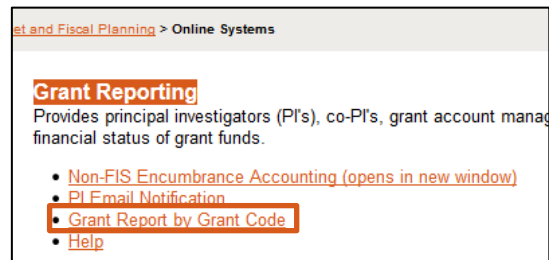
et and Fiscal Planning > Online Systems

Grant Reporting
Provides principal investigators (PI's), co-PI's, grant account manag financial status of grant funds.

- Non-FIS Encumbrance Accounting (opens in new window)
- PI Email Notification
- Grant Report by Grant Code
- Help